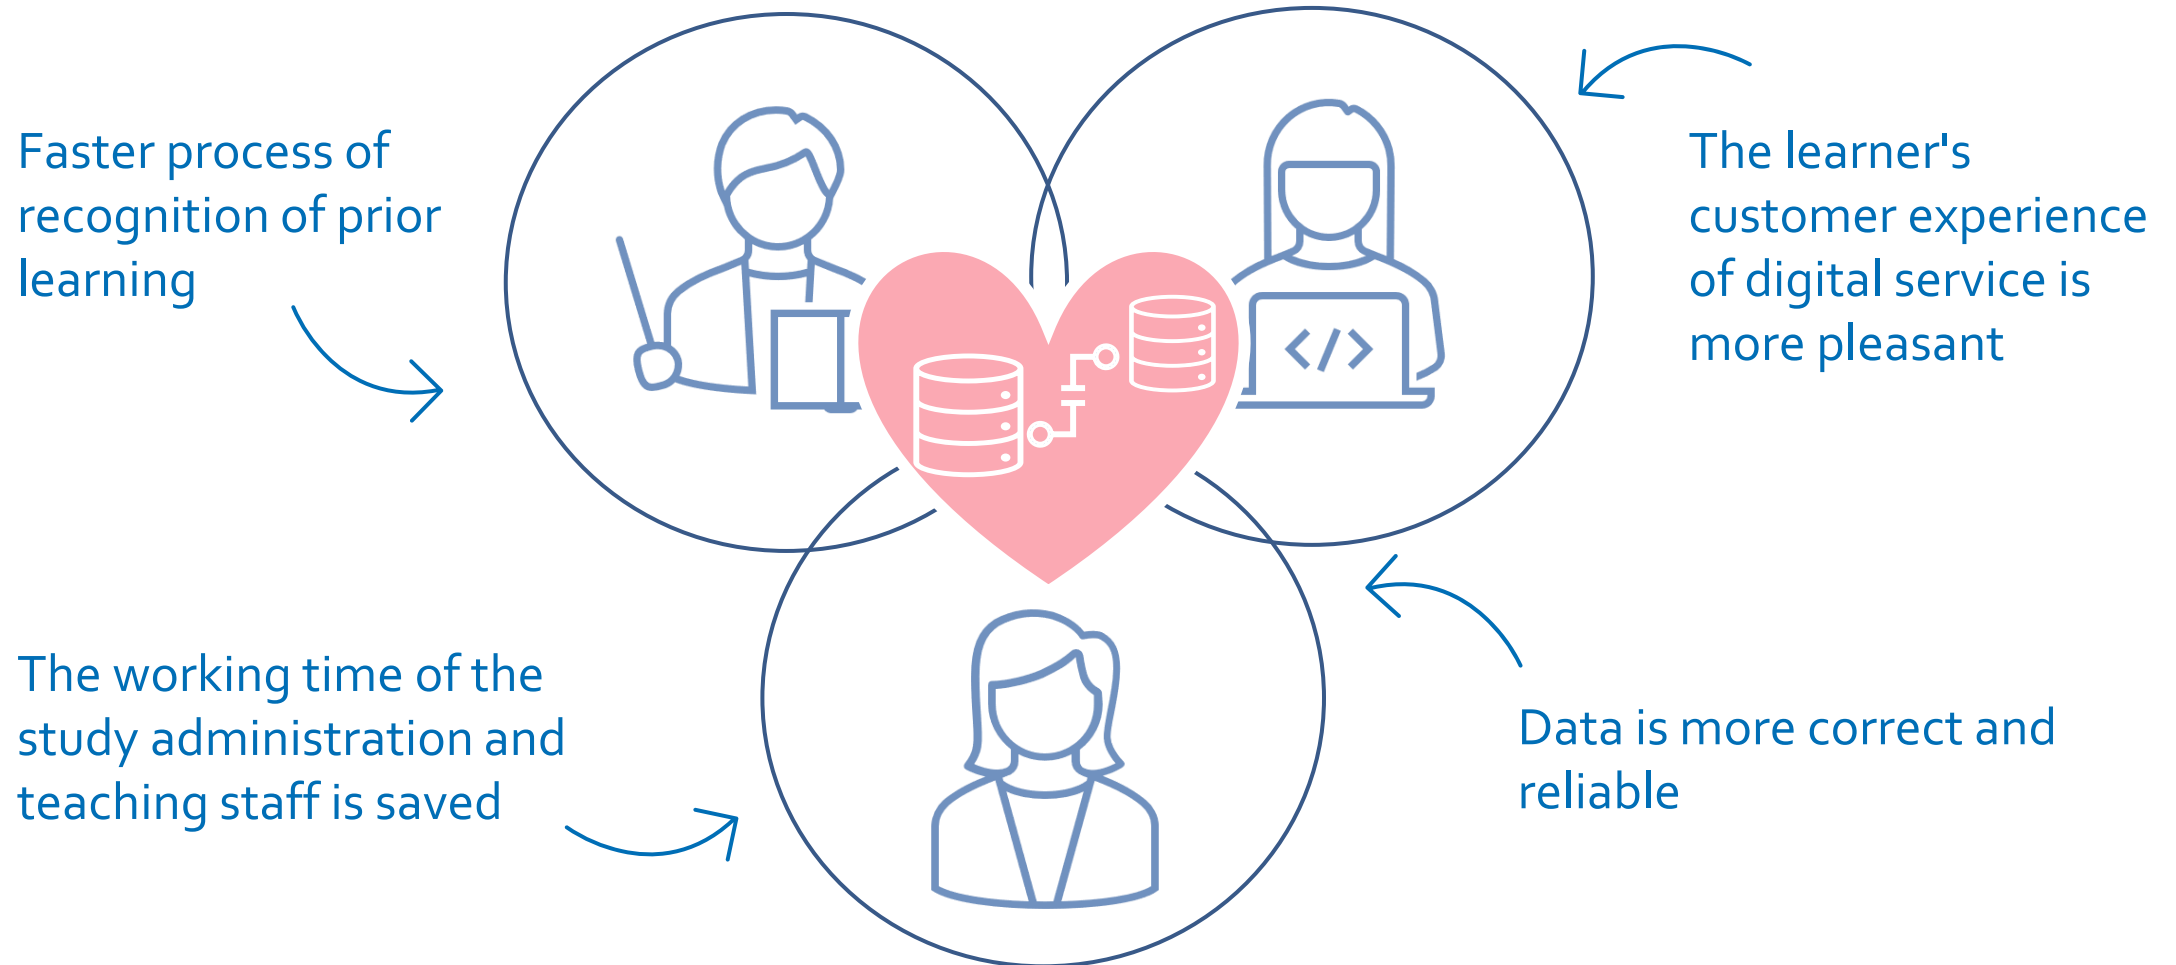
Faster process of recognition of prior learning

The learner's customer experience of digital service is more pleasant

</>

The working time of the study administration and teaching staff is saved

Data is more correct and reliable